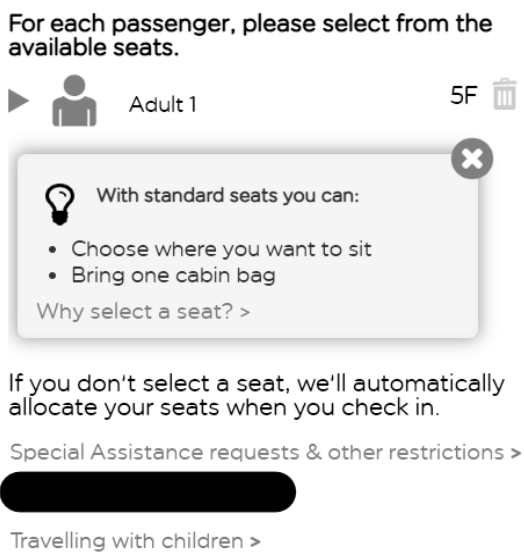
For each passenger, please select from the available seats.

Adult 1

5F

With standard seats you can:

- Choose where you want to sit
- Bring one cabin bag

Why select a seat? >

If you don't select a seat, we'll automatically allocate your seats when you check in.

Special Assistance requests & other restrictions >

Travelling with children >